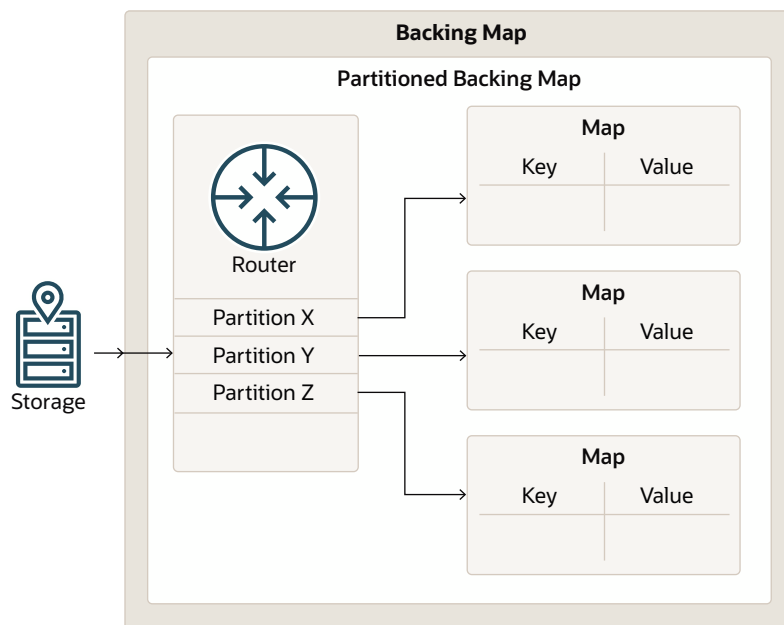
Backing Map

Partitioned Backing Map

Router

Partition X

Partition Y

Partition Z

Storage

Map

| Key | Value |
|---|---|
| | |

Map

| Key | Value |
|---|---|
| | |

Map

| Key | Value |
|---|---|
| | |